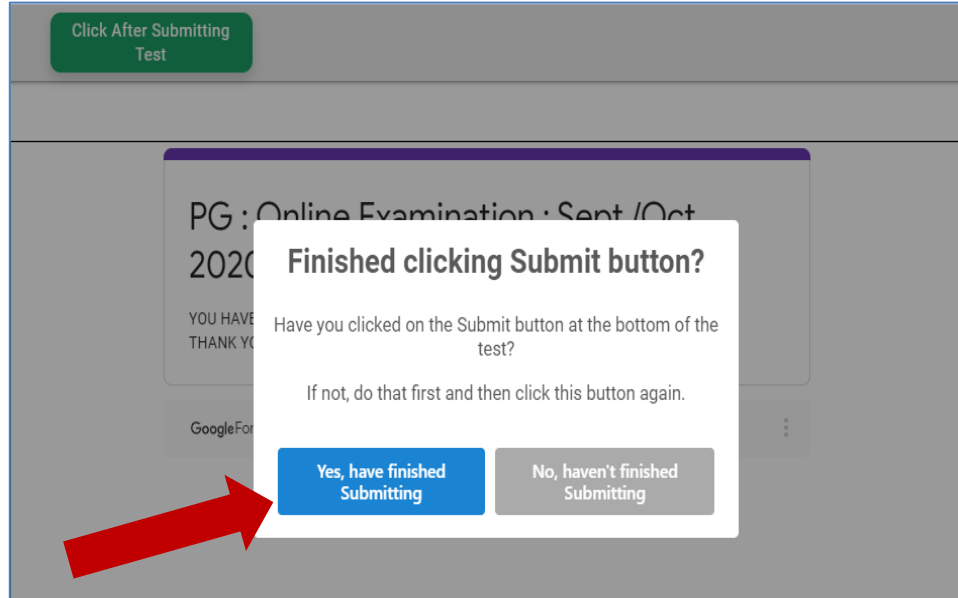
Click After Submitting Test

PG : Online Examination : Sept /Oct 2020

YOU HAVE

THANK YO

Google Forms

Finished clicking Submit button?

Have you clicked on the Submit button at the bottom of the test?

If not, do that first and then click this button again.

Yes, have finished Submitting

No, haven't finished Submitting